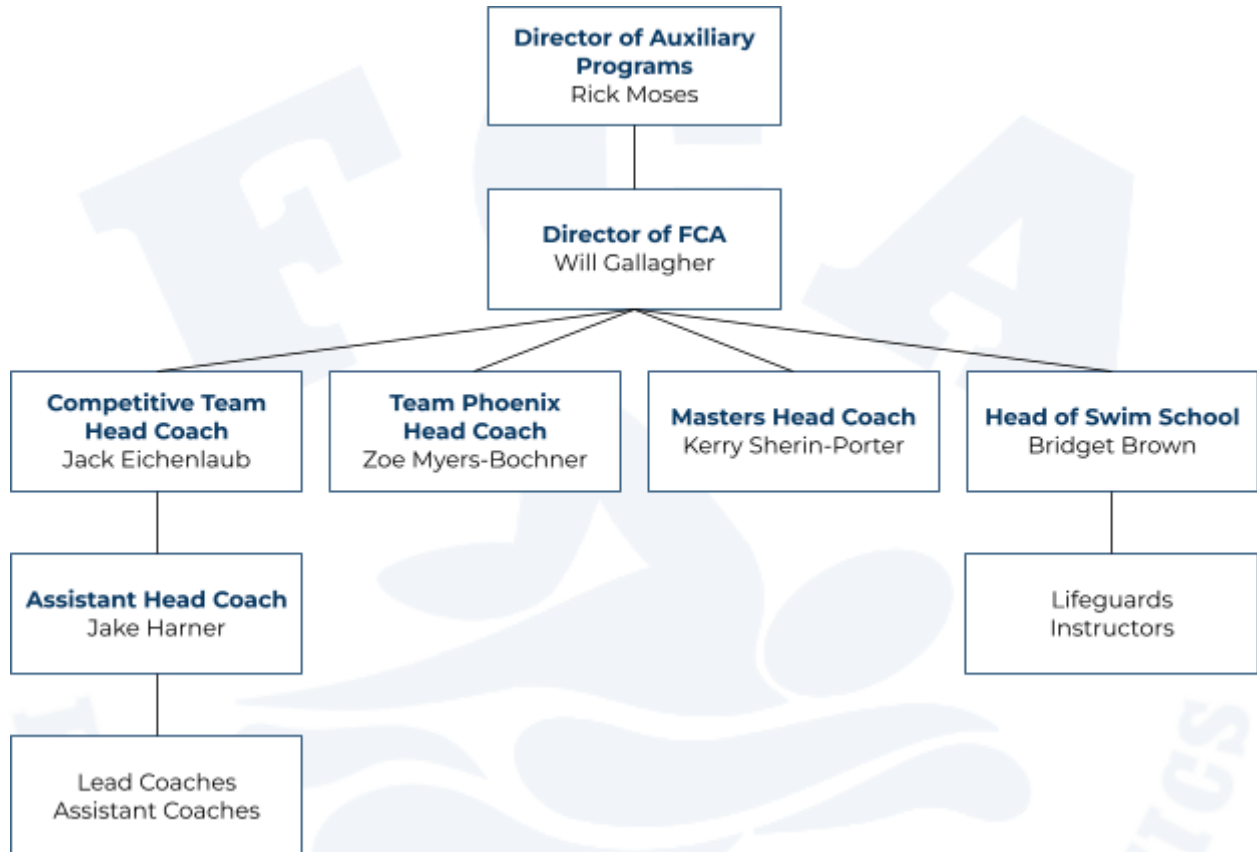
Director of Auxiliary Programs
Rick Moses

Director of FCA
Will Gallagher

Competitive Team Head Coach
Jack Eichenlaub

Team Phoenix Head Coach
Zoe Myers-Bochner

Masters Head Coach
Kerry Sherin-Porter

Head of Swim School
Bridget Brown

Assistant Head Coach
Jake Harner

Lifeguards
Instructors

Lead Coaches
Assistant Coaches